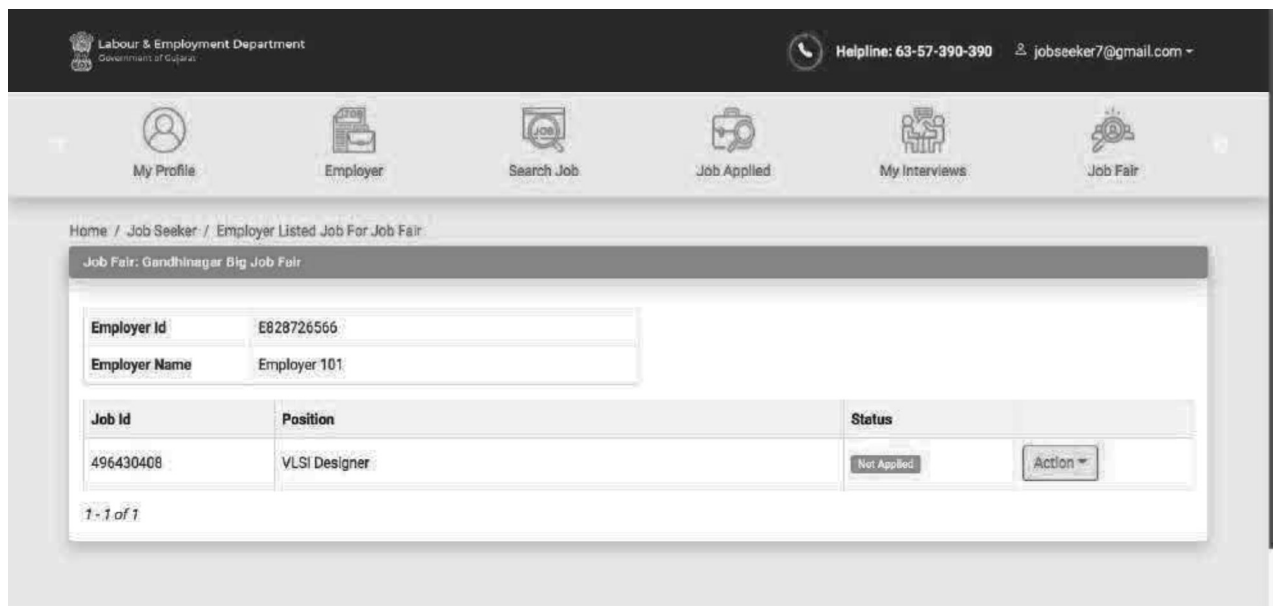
Labour & Employment Department
Government of Gujarat

Helpline: 63-57-390-390 jobseeker7@gmail.com

My Profile
Employer
Search Job
Job Applied
My Interviews
Job Fair

Home / Job Seeker / Employer Listed Job For Job Fair

Job Fair: Gandhinagar Big Job Fair

| Employer Id | E828726566 |
|---|---|
| Employer Name | Employer 101 |

| Job Id | Position | Status | |
|---|---|---|---|
| 496430408 | VLSI Designer | Not Applied | Action |

1 - 1 of 1